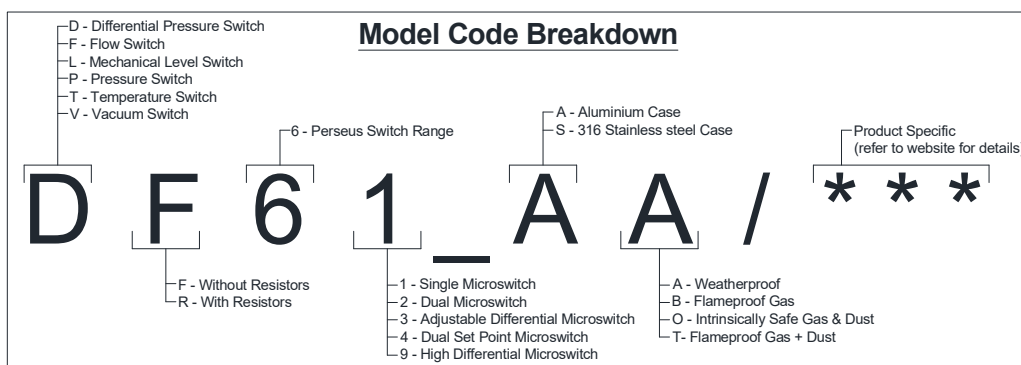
D - Differential Pressure Switch
F - Flow Switch
L - Mechanical Level Switch
P - Pressure Switch
T - Temperature Switch
V - Vacuum Switch

Model Code Breakdown

6 - Perseus Switch Range

A - Aluminium Case
S - 316 Stainless steel Case

Product Specific
(refer to website for details

D F 6 1 _ A A / * * *

F - Without Resistors
R - With Resistors

1 - Single Microswitch
2 - Dual Microswitch
3 - Adjustable Differential Microswitch
4 - Dual Set Point Microswitch
9 - High Differential Microswitch

A - Weatherproof
B - Flameproof Gas
O - Intrinsically Safe Gas & Dust
T- Flameproof Gas + Dust